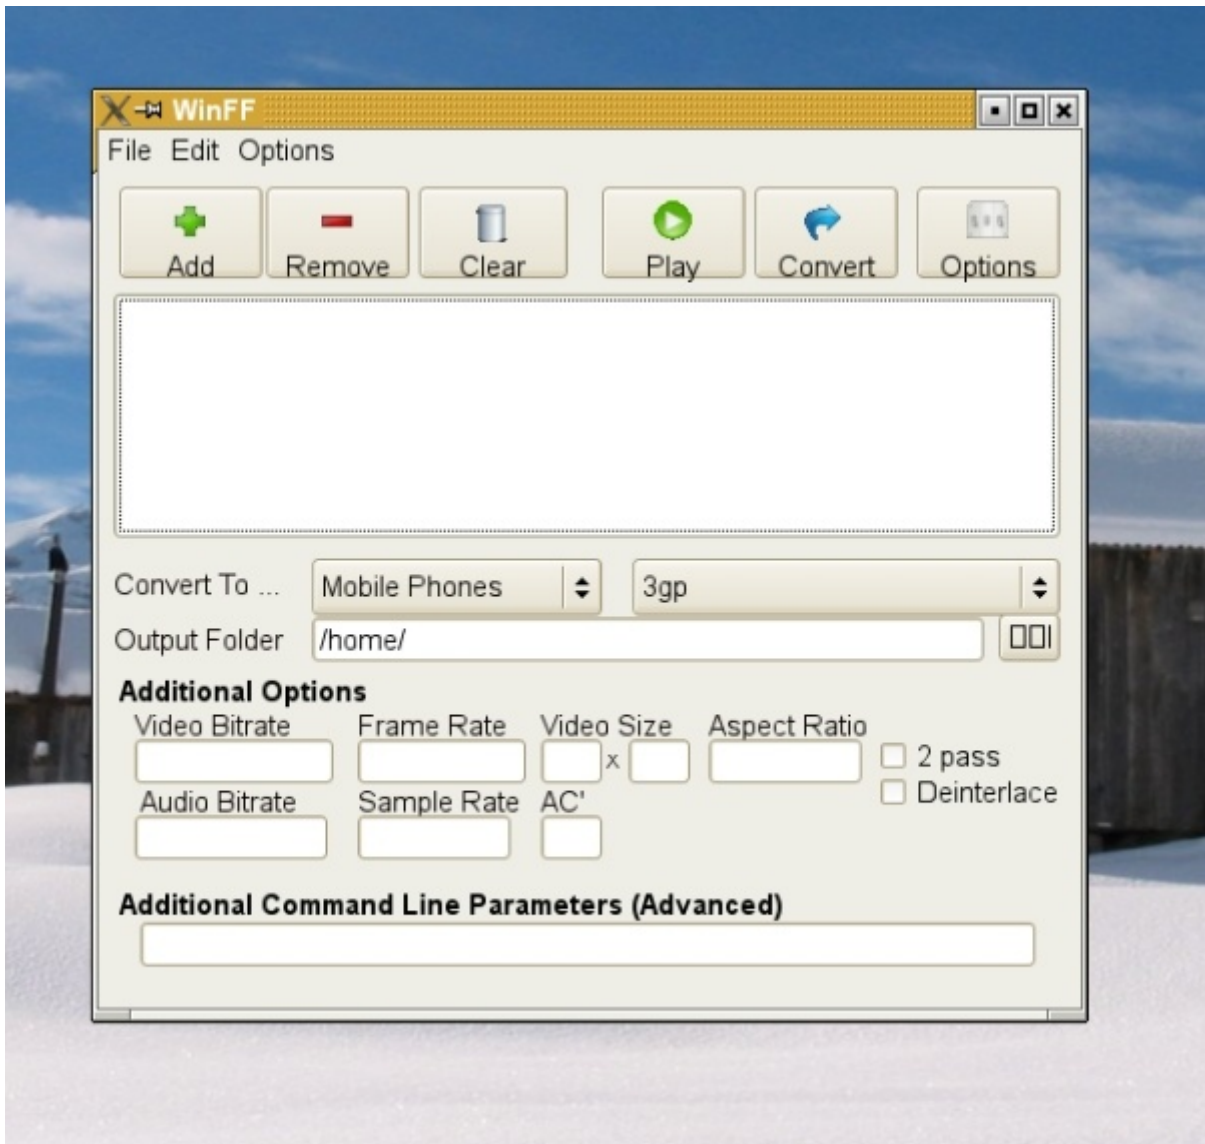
WinFF

File Edit Options

Add Remove Clear Play Convert Options

Convert To ... Mobile Phones 3gp

Output Folder /home/

Additional Options

Video Bitrate Frame Rate Video Size x Aspect Ratio

2 pass

Deinterlace

Audio Bitrate Sample Rate AC'

Additional Command Line Parameters (Advanced)